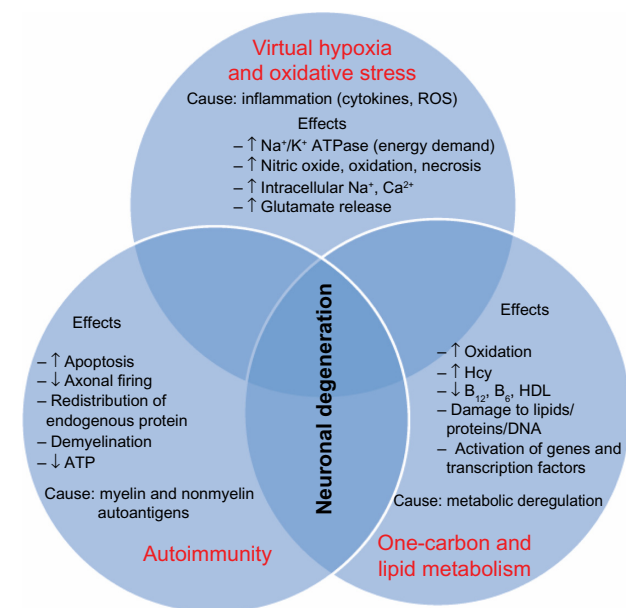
Virtual hypoxia and oxidative stress

Cause: inflammation (cytokines, ROS)

Effects
– ↑ $Na^+/K^+$ ATPase (energy demand)
– ↑ Nitric oxide, oxidation, necrosis
– ↑ Intracellular $Na^+$, $Ca^{2+}$
– ↑ Glutamate release

Effects
– ↑ Apoptosis
– ↓ Axonal firing
– Redistribution of endogenous protein
– Demyelination
– ↓ ATP

Cause: myelin and nonmyelin autoantigens

Autoimmunity

Neuronal degeneration

Effects
– ↑ Oxidation
– ↑ Hcy
– ↓ $B_{12}$, $B_6$, HDL
– Damage to lipids/ proteins/DNA
– Activation of genes and transcription factors

Cause: metabolic deregulation

One-carbon and lipid metabolism